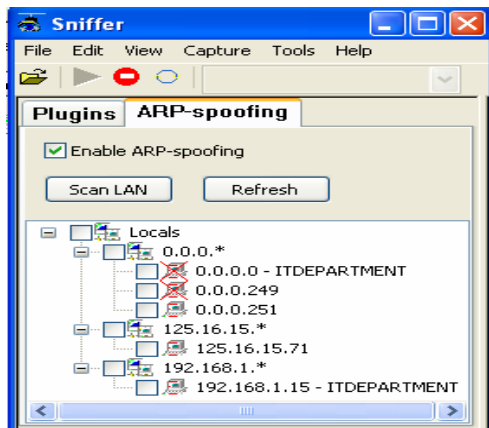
Sniffer

File Edit View Capture Tools Help

Plugins ARP-spoofing

Enable ARP-spoofing

Scan LAN Refresh

Locals
0.0.0.*
0.0.0.0 - ITDEPARTMENT
0.0.0.249
0.0.0.251
125.16.15.*
125.16.15.71
192.168.1.*
192.168.1.15 - ITDEPARTMENT